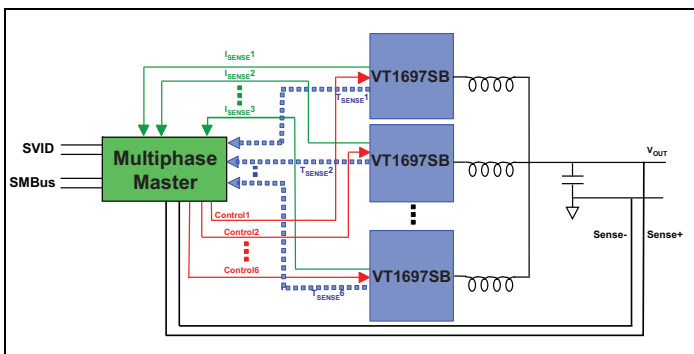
$I_{SENSE}1$

$I_{SENSE}2$

$I_{SENSE}3$

$T_{SENSE}1$

$T_{SENSE}2$

$T_{SENSE}6$

VT1697SB

VT1697SB

VT1697SB

SVID

SMBus

Multiphase Master

Control1

Control2

Control6

$V_{OUT}$

Sense-

Sense+